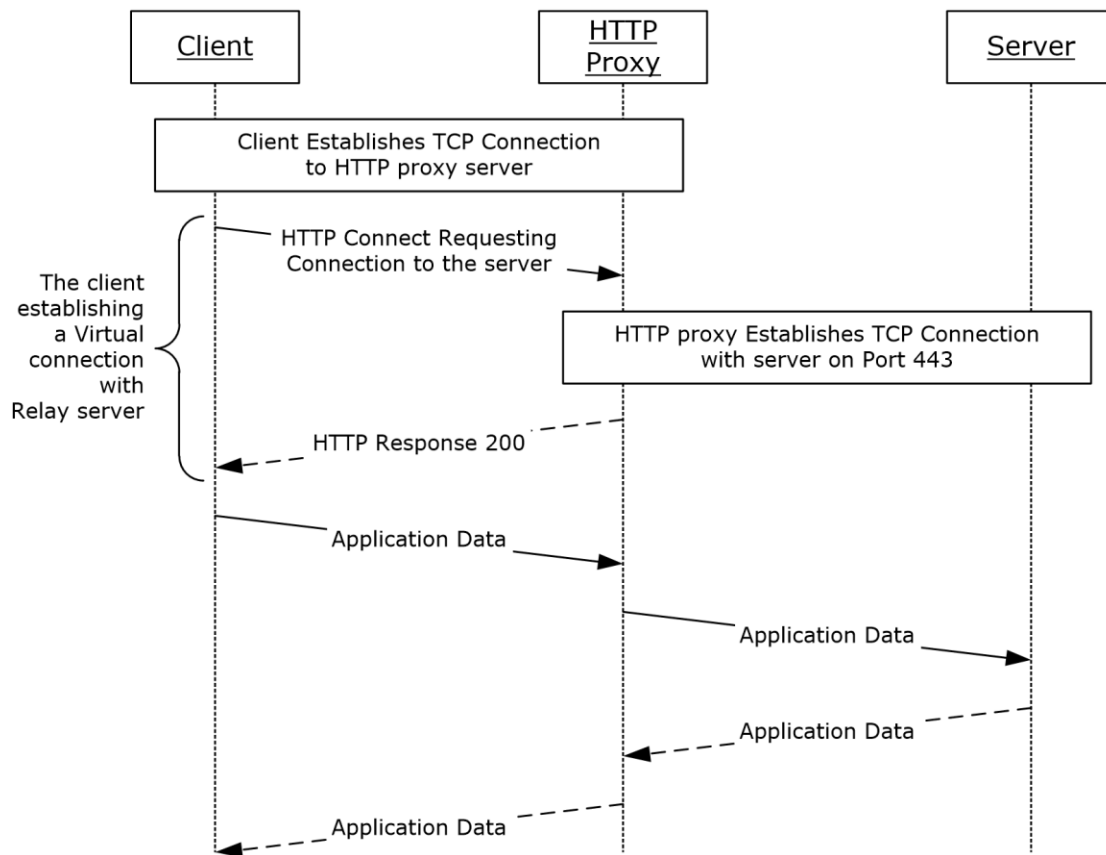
Client

HTTP Proxy

Server

Client Establishes TCP Connection to HTTP proxy server

HTTP Connect Requesting Connection to the server

The client establishing a Virtual connection with Relay server

HTTP proxy Establishes TCP Connection with server on Port 443

HTTP Response 200

Application Data

Application Data

Application Data

Application Data